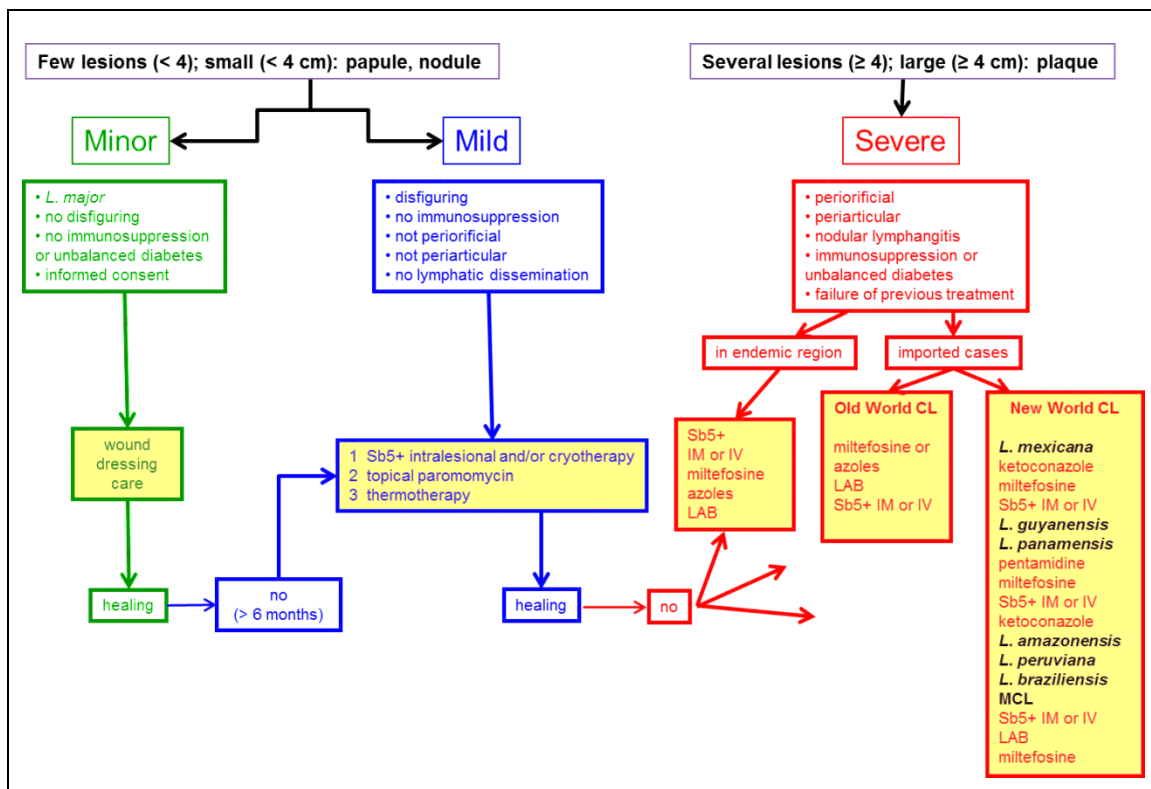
Few lesions (< 4); small (< 4 cm): papule, nodule

Several lesions (≥ 4); large (≥ 4 cm): plaque

Minor

Mild

Severe

• L. major
• no disfiguring
• no immunosuppression or unbalanced diabetes
• informed consent

• disfiguring
• no immunosuppression
• not periorificial
• not periarticular
• no lymphatic dissemination

• periorificial
• periarticular
• nodular lymphangitis
• immunosuppression or unbalanced diabetes
• failure of previous treatment

in endemic region

imported cases

wound dressing care

1 Sb5+ intralesional and/or cryotherapy
2 topical paromomycin
3 thermotherapy

Sb5+
IM or IV
miltefosine
azoles
LAB

Old World CL

miltefosine or
azoles
LAB
Sb5+ IM or IV

New World CL

L. mexicana
ketoconazole
miltefosine
Sb5+ IM or IV
L. guyanensis
L. panamensis
pentamidine
miltefosine
Sb5+ IM or IV
ketoconazole
L. amazonensis
L. peruviana
L. braziliensis
MCL
Sb5+ IM or IV
LAB
miltefosine

healing

no
(> 6 months)

healing

no